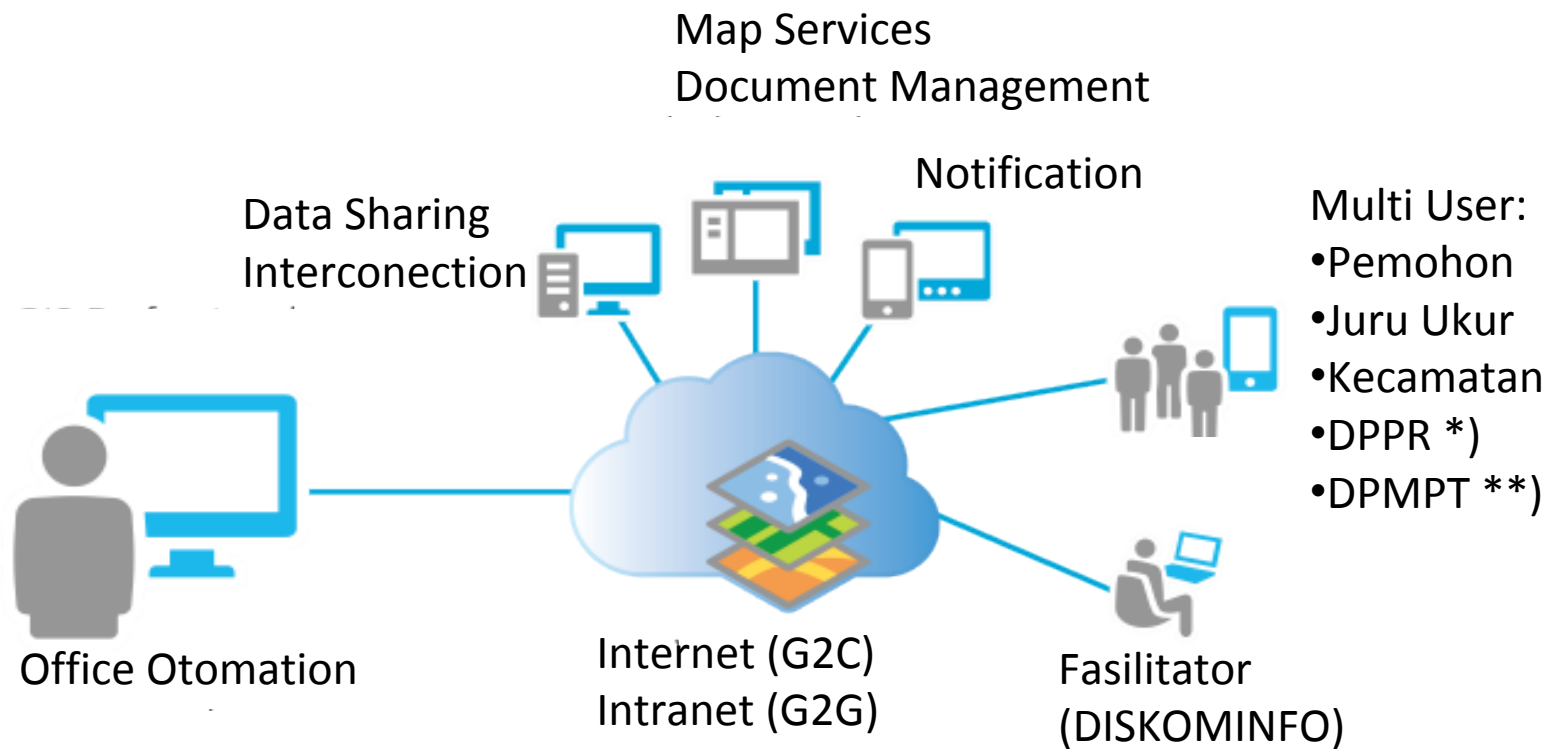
Map Services
Document Management
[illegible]

Notification

Data Sharing
Interconection
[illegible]

Multi User:
•Pemohon
•Juru Ukur
•Kecamatan
•DPPR *)
•DPMPT **)

Office Otomation

Internet (G2C)
Intranet (G2G)

Fasilitator
(DISKOMINFO)